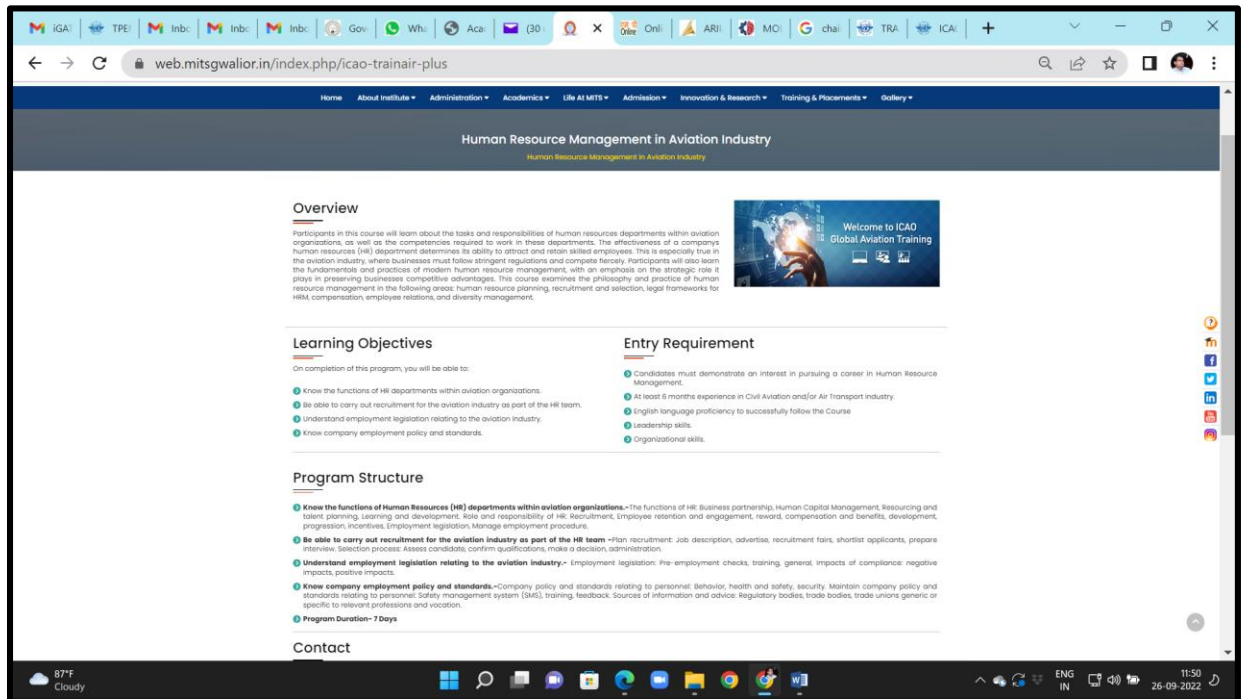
iGA TPE Inbo Inbo Inbo Gov Wha Aca (30 Onli ARI MO cha TRA ICA

web.mitsgwalior.in/index.php/icao-trainair-plus

Home About Institute ▾ Administration ▾ Academics ▾ Life At MITS ▾ Admission ▾ Innovation & Research ▾ Training & Placements ▾ Gallery ▾

Human Resource Management in Aviation Industry

Human Resource Management in Aviation Industry

Overview

Participants in this course will learn about the tasks and responsibilities of human resources departments within aviation organizations, as well as the competencies required to work in these departments. The effectiveness of a companys human resources (HR) department determines its ability to attract and retain skilled employees. This is especially true in the aviation industry, where businesses must follow stringent regulations and compete fiercely. Participants will also learn the fundamentals and practices of modern human resource management, with an emphasis on the strategic role it plays in preserving businesses competitive advantages. This course examines the philosophy and practice of human resource management in the following areas: human resource planning, recruitment and selection, legal frameworks for HRM, compensation, employee relations, and diversity management.

Welcome to ICAO Global Aviation Training

Learning Objectives

On completion of this program, you will be able to:

Know the functions of HR departments within aviation organizations.

Be able to carry out recruitment for the aviation industry as part of the HR team.

Understand employment legislation relating to the aviation industry.

Know company employment policy and standards.

Entry Requirement

Candidates must demonstrate an interest in pursuing a career in Human Resource Management.

At least 6 months experience in Civil Aviation and/or Air Transport industry.

English language proficiency to successfully follow the Course

Leadership skills.

Organizational skills.

Program Structure

Know the functions of Human Resources (HR) departments within aviation organizations.- The functions of HR: Business partnership, Human Capital Management, Resourcing and talent planning, Learning and development. Role and responsibility of HR: Recruitment, Employee retention and engagement, reward, compensation and benefits, development, progression, incentives, Employment legislation, Manage employment procedure.

Be able to carry out recruitment for the aviation industry as part of the HR team -Plan recruitment: Job description, advertise, recruitment fairs, shortlist applicants, prepare interview. Selection process: Assess candidate, confirm qualifications, make a decision, administration.

Understand employment legislation relating to the aviation industry.- Employment legislation: Pre-employment checks, training, general, Impacts of compliance: negative impacts, positive impacts.

Know company employment policy and standards.-Company policy and standards relating to personnel: Behavior, health and safety, security. Maintain company policy and standards relating to personnel: Safety management system (SMS), training, feedback. Sources of information and advice: Regulatory bodies, trade bodies, trade unions generic or specific to relevant professions and vocation.

Program Duration- 7 Days

Contact

87°F Cloudy

ENG IN 11:50 26-09-2022